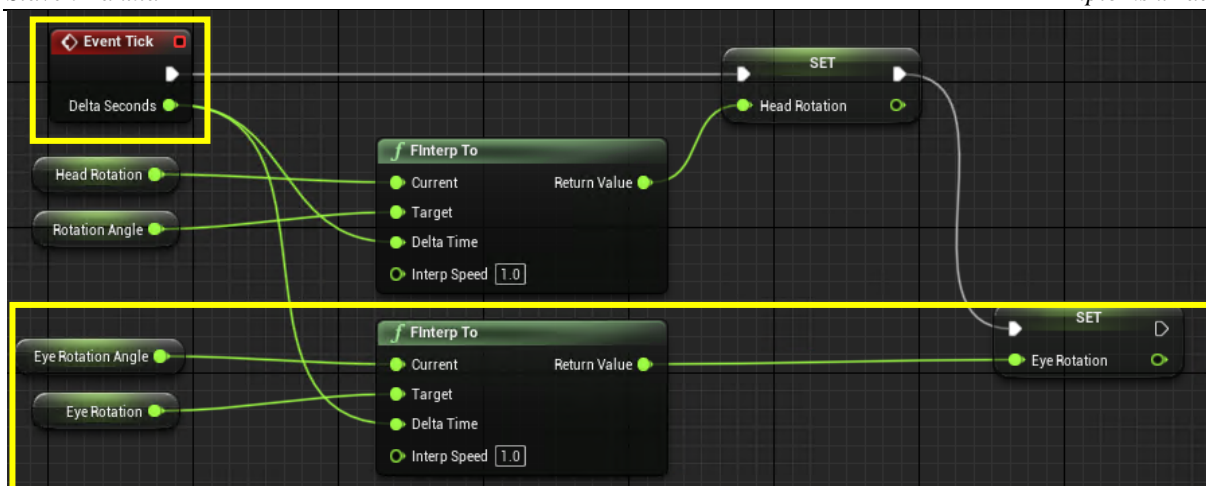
Event Tick

Delta Seconds

SET

Head Rotation

FInterp To

Head Rotation

Current

Return Value

Target

Rotation Angle

Delta Time

Interp Speed 1.0

FInterp To

SET

Eye Rotation Angle

Current

Return Value

Eye Rotation

Target

Eye Rotation

Delta Time

Interp Speed 1.0